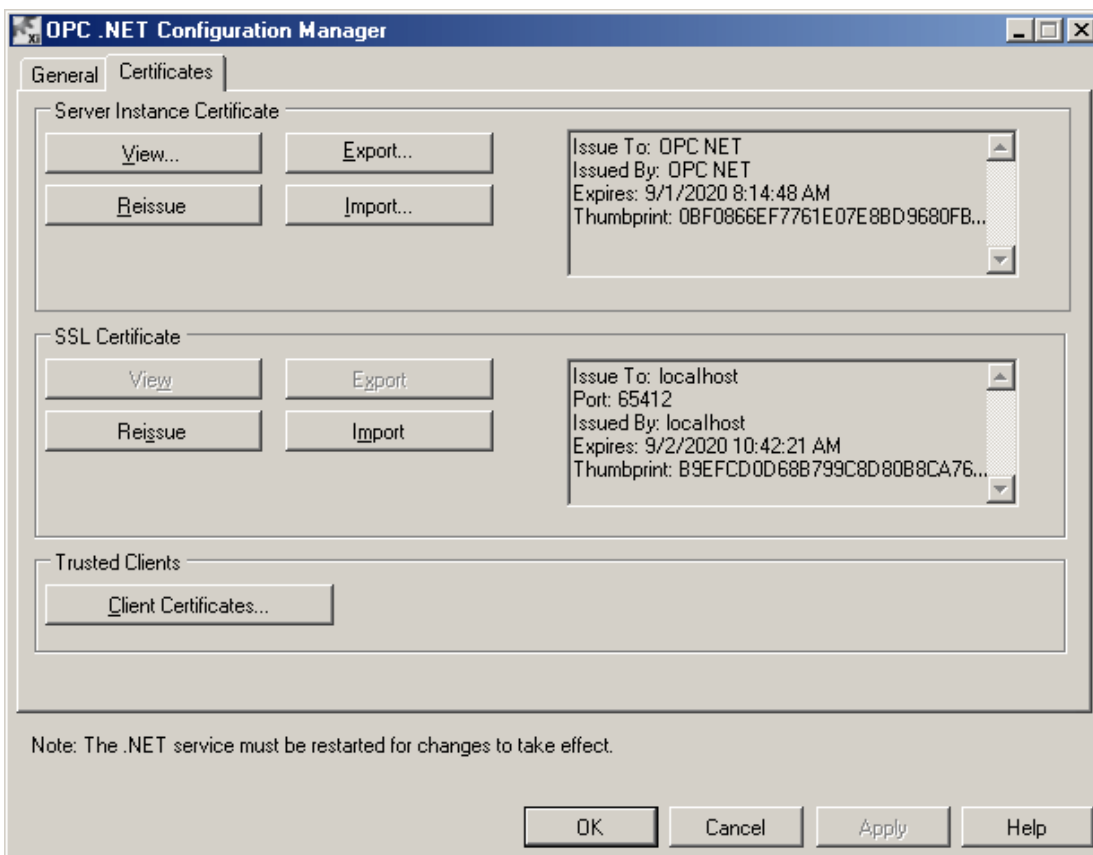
OPC .NET Configuration Manager

General Certificates

Server Instance Certificate

View...
Export...
Reissue
Import...

Issue To: OPC NET
Issued By: OPC NET
Expires: 9/1/2020 8:14:48 AM
Thumbprint: 0BF0866EF7761E07E8BD9680FB...

SSL Certificate

View
Export
Reissue
Import

Issue To: localhost
Port: 65412
Issued By: localhost
Expires: 9/2/2020 10:42:21 AM
Thumbprint: B9EFCD0D68B799C8D80B8CA76...

Trusted Clients

Client Certificates...

Note: The .NET service must be restarted for changes to take effect.

OK
Cancel
Apply
Help